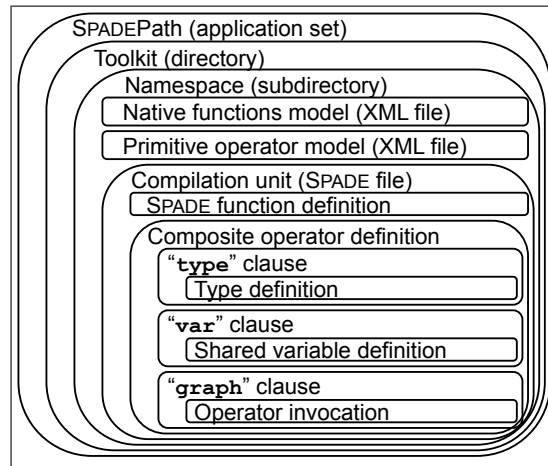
SPADEPath (application set)
Toolkit (directory)
Namespace (subdirectory)
Native functions model (XML file)
Primitive operator model (XML file)
Compilation unit (SPADE file)
SPADE function definition
Composite operator definition
"type" clause
Type definition
"var" clause
Shared variable definition
"graph" clause
Operator invocation